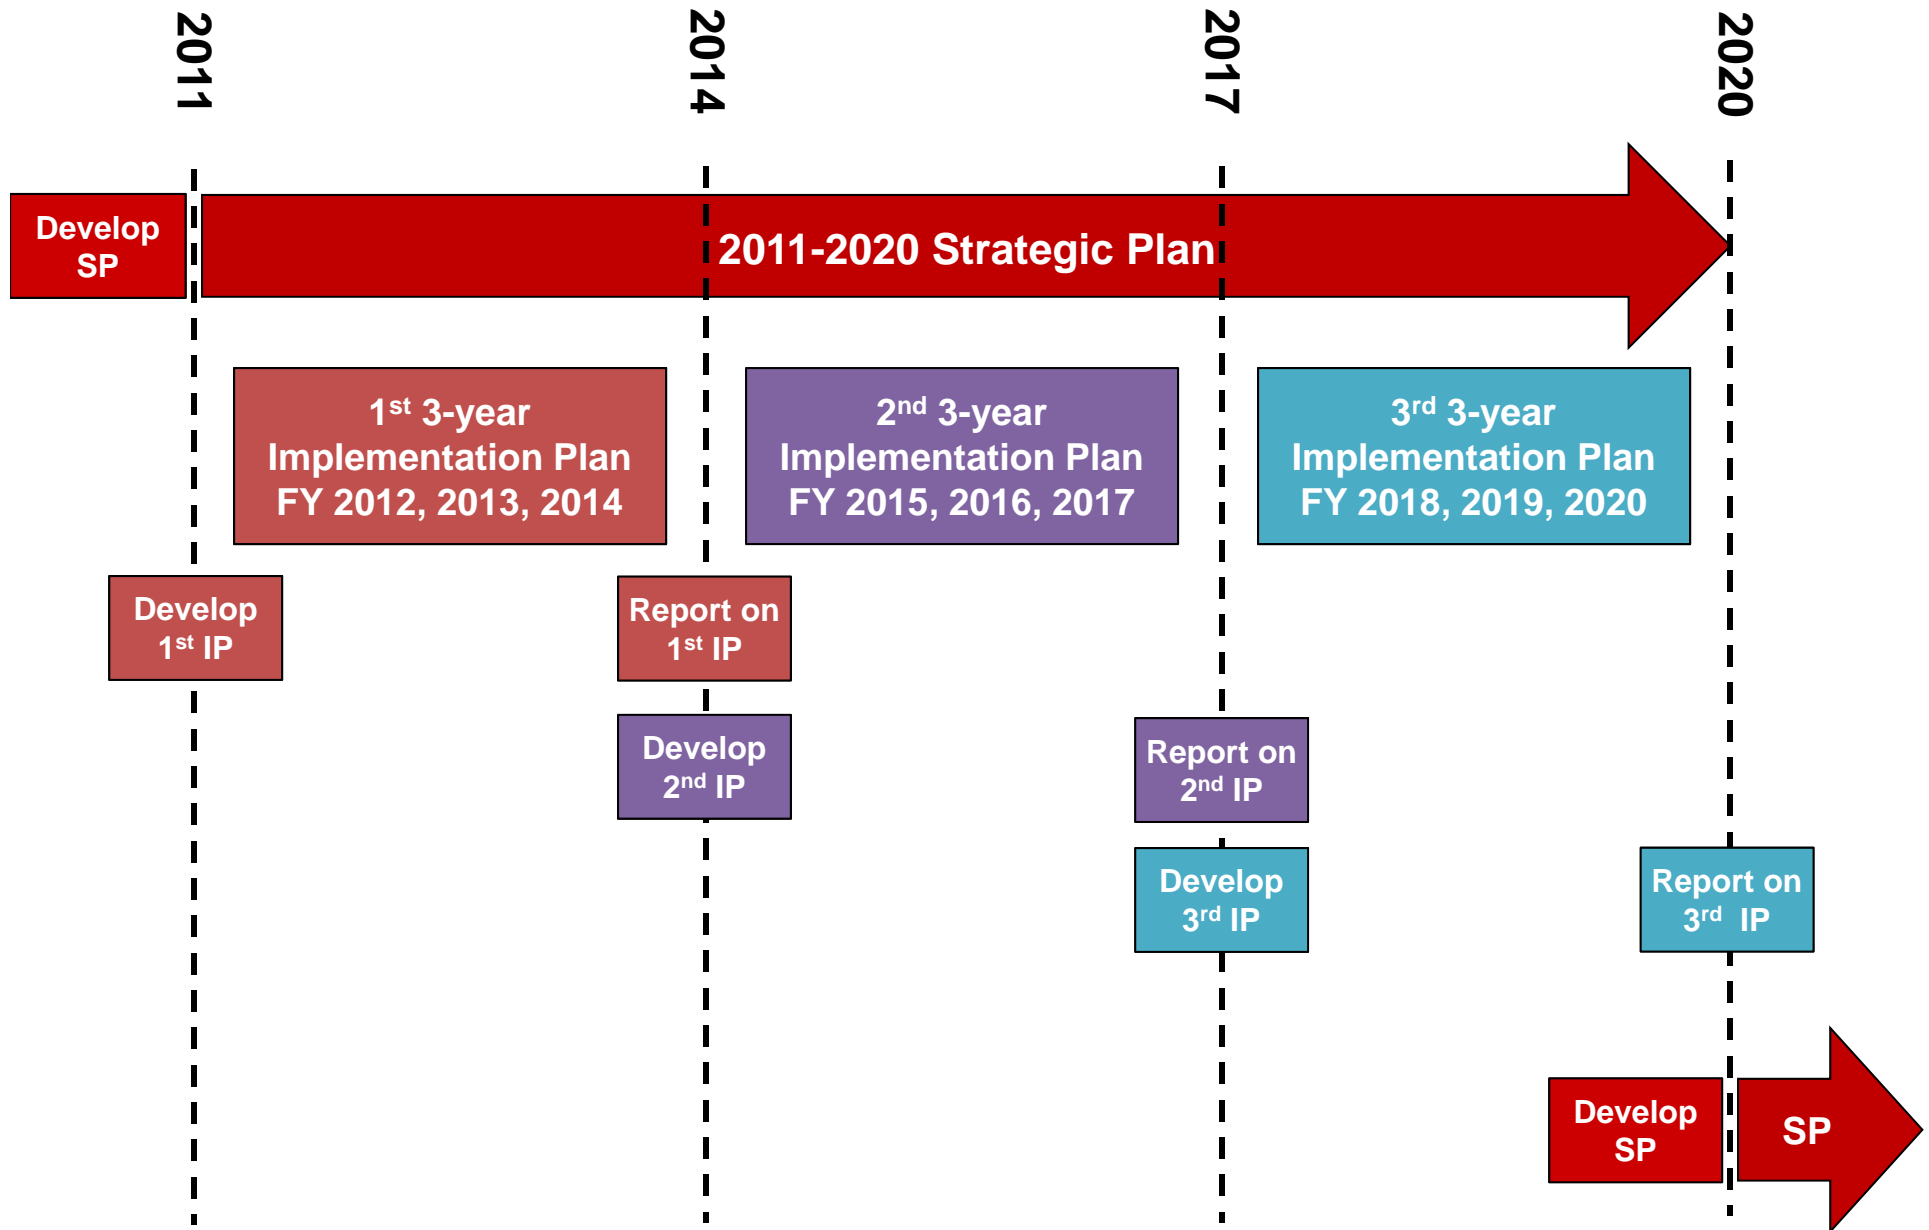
2011

2014

2017

2020

Develop SP

2011-2020 Strategic Plan

1$^{st}$ 3-year Implementation Plan FY 2012, 2013, 2014

2$^{nd}$ 3-year Implementation Plan FY 2015, 2016, 2017

3$^{rd}$ 3-year Implementation Plan FY 2018, 2019, 2020

Develop 1$^{st}$ IP

Report on 1$^{st}$ IP

Develop 2$^{nd}$ IP

Report on 2$^{nd}$ IP

Develop 3$^{rd}$ IP

Report on 3$^{rd}$ IP

Develop SP

SP